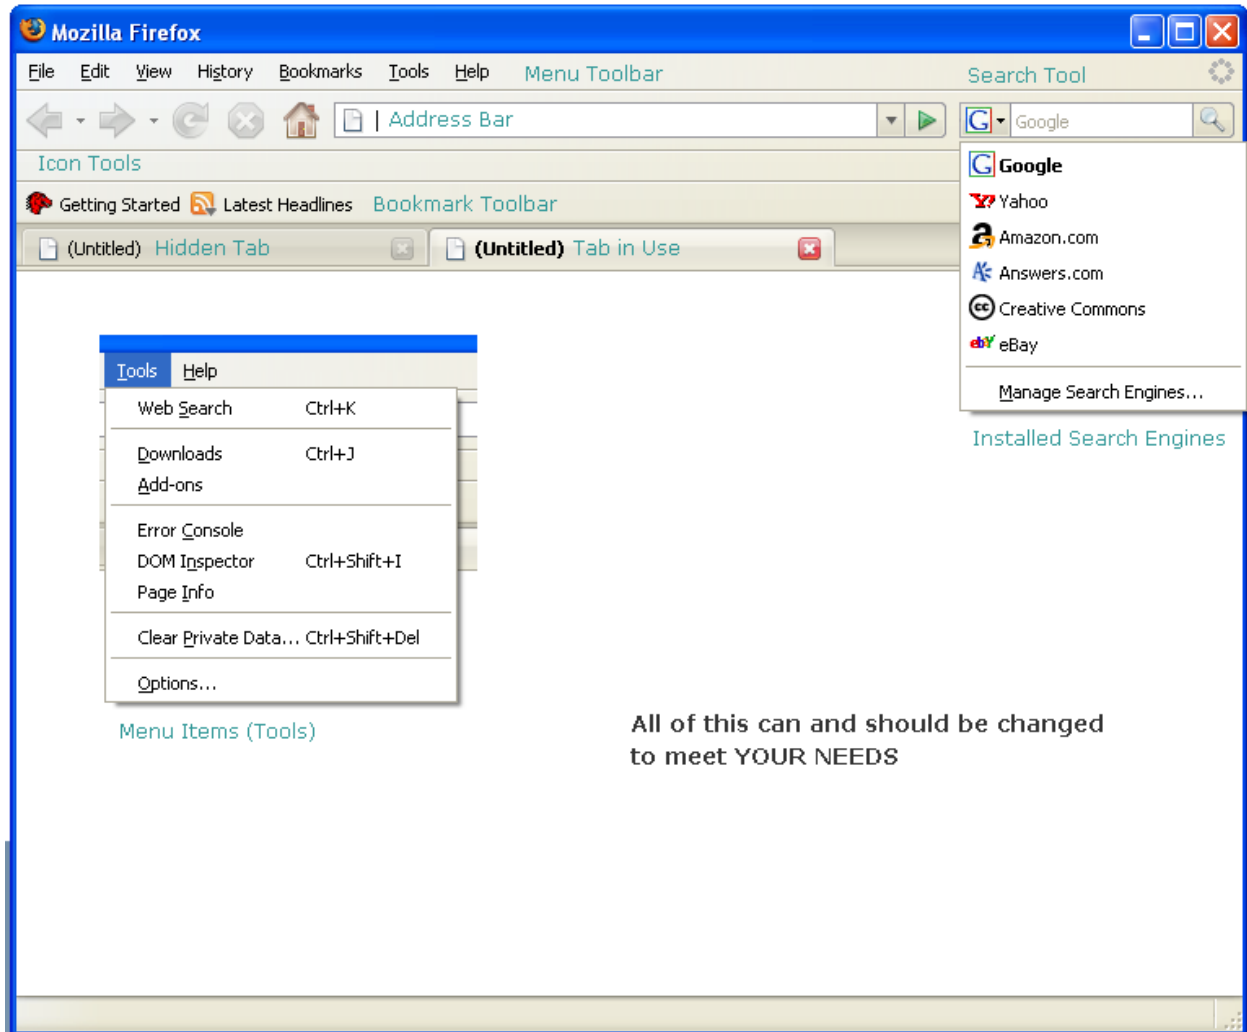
Mozilla Firefox

File Edit View History Bookmarks Tools Help Menu Toolbar

Search Tool

Address Bar

Google

Icon Tools

Getting Started Latest Headlines Bookmark Toolbar

(Untitled) Hidden Tab

(Untitled) Tab in Use

Google
Yahoo
Amazon.com
Answers.com
Creative Commons
eBay
Manage Search Engines...

Installed Search Engines

Tools Help

Web Search Ctrl+K

Downloads Ctrl+J
Add-ons

Error Console
DOM Inspector Ctrl+Shift+I
Page Info

Clear Private Data... Ctrl+Shift+Del

Options...

Menu Items (Tools)

All of this can and should be changed to meet YOUR NEEDS